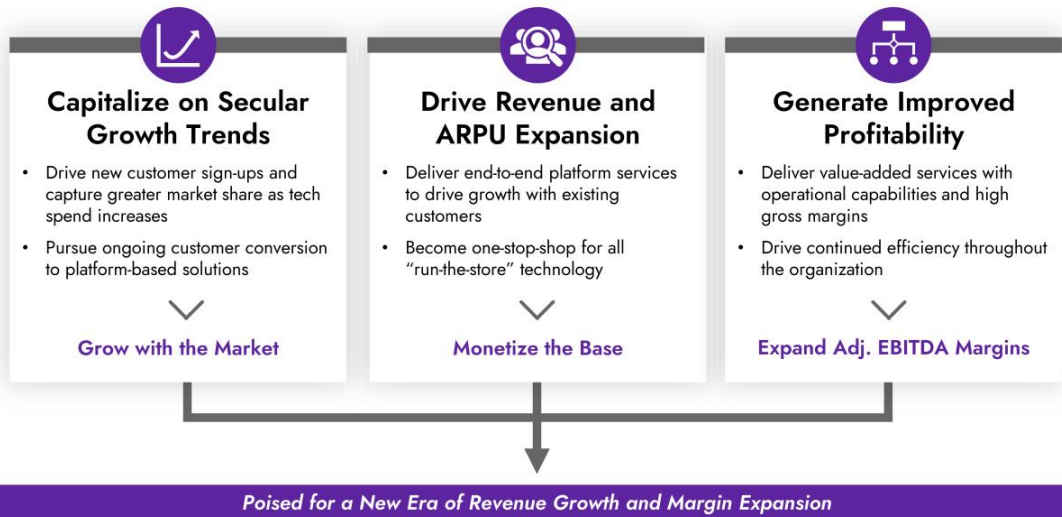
Capitalize on Secular Growth Trends

• Drive new customer sign-ups and capture greater market share as tech spend increases

• Pursue ongoing customer conversion to platform-based solutions

Grow with the Market

Drive Revenue and ARPU Expansion

• Deliver end-to-end platform services to drive growth with existing customers

• Become one-stop-shop for all "run-the-store" technology

Monetize the Base

Generate Improved Profitability

• Deliver value-added services with operational capabilities and high gross margins

• Drive continued efficiency throughout the organization

Expand Adj. EBITDA Margins

Poised for a New Era of Revenue Growth and Margin Expansion